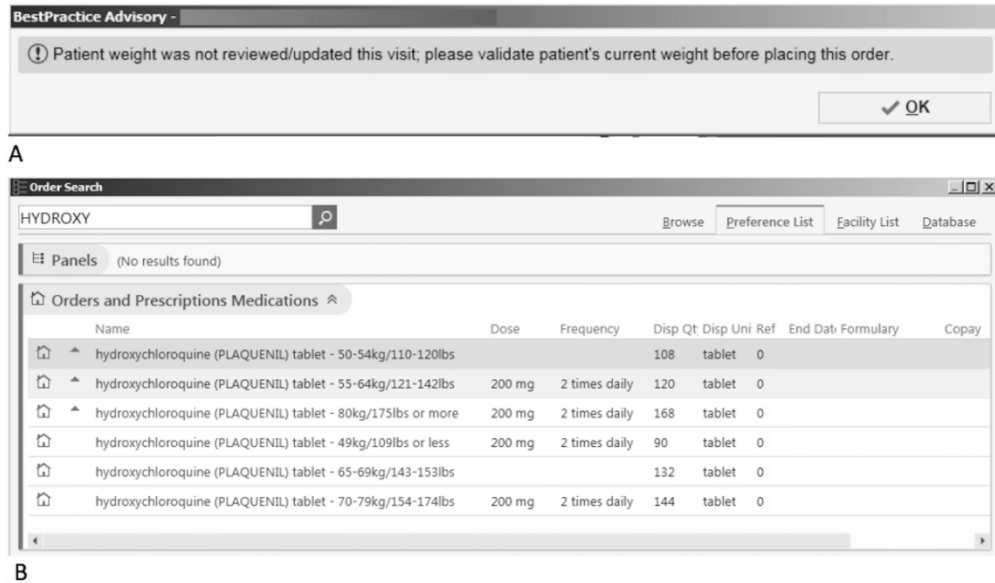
BestPractice Advisory -

Patient weight was not reviewed/updated this visit; please validate patient's current weight before placing this order.

✓ OK

A

Order Search

HYDROXY

Browse | Preference List | Facility List | Database

Panels (No results found)

Orders and Prescriptions Medications

| Name | Dose | Frequency | Disp Qt | Disp Uni | Ref | End Date | Formulary | Copay |
|---|---|---|---|---|---|---|---|---|
| hydroxychloroquine (PLAQUENIL) tablet - 50-54kg/110-120lbs | | | 108 | tablet | 0 | | | |
| hydroxychloroquine (PLAQUENIL) tablet - 55-64kg/121-142lbs | 200 mg | 2 times daily | 120 | tablet | 0 | | | |
| hydroxychloroquine (PLAQUENIL) tablet - 80kg/175lbs or more | 200 mg | 2 times daily | 168 | tablet | 0 | | | |
| hydroxychloroquine (PLAQUENIL) tablet - 49kg/109lbs or less | 200 mg | 2 times daily | 90 | tablet | 0 | | | |
| hydroxychloroquine (PLAQUENIL) tablet - 65-69kg/143-153lbs | | | 132 | tablet | 0 | | | |
| hydroxychloroquine (PLAQUENIL) tablet - 70-79kg/154-174lbs | 200 mg | 2 times daily | 144 | tablet | 0 | | | |

B